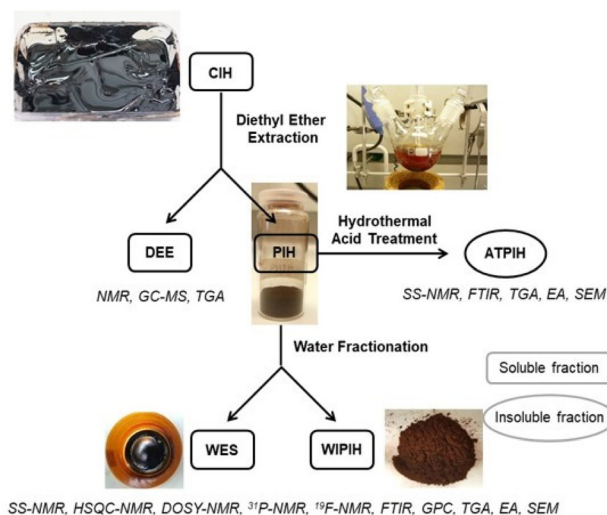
CIH

Diethyl Ether Extraction

DEE

PIH

Hydrothermal Acid Treatment

ATPIH

NMR, GC-MS, TGA

SS-NMR, FTIR, TGA, EA, SEM

Water Fractionation

Soluble fraction

Insoluble fraction

WES

WIPIH

SS-NMR, HSQC-NMR, DOSY-NMR, $^{31}$P-NMR, $^{19}$F-NMR, FTIR, GPC, TGA, EA, SEM